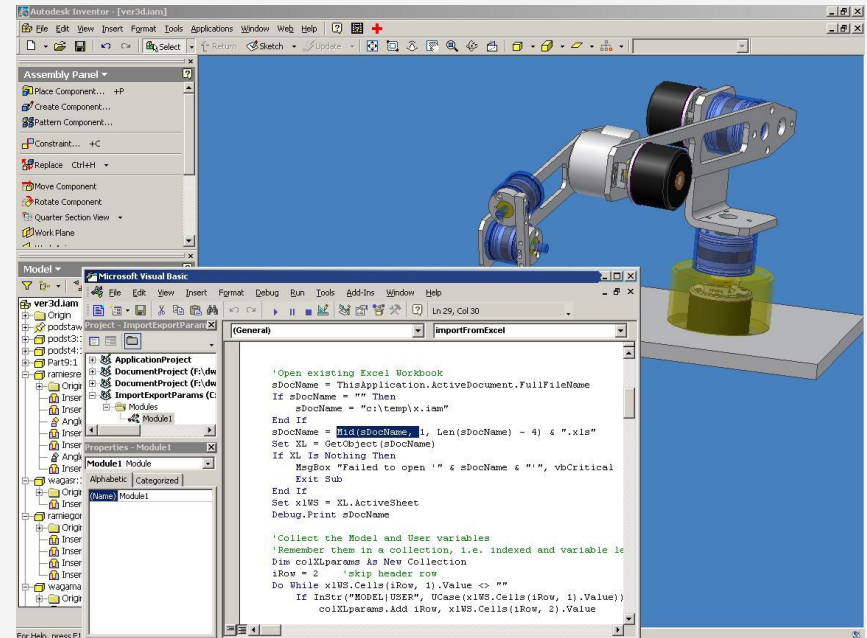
Autodesk Inventor - [ver3d.iam]

File Edit View Insert Format Tools Applications Window Web Help

Select Return Sketch Update

Assembly Panel

Place Component... +P
Create Component...
Pattern Component...
Constraint... +C
Replace Ctrl+H
Move Component
Rotate Component
Quarter Section View
Work Plane

Model

ver3d.iam
Origin
podstaw
podst3:1
podst4:1
Part9:1
ramiesre
Origi
Inser
Inser
Angl
Inser
Inser
Inser
Angl
Inser
wagasr:1
Origi
Inser
ramiegor
Origi
Inser
Inser
Inser
Inser
wagama
Origi

For Help, press F1

Microsoft Visual Basic

File Edit View Insert Format Debug Run Tools Add-Ins Window Help

Ln 29, Col 30

Project - ImportExportParams

ApplicationProject
DocumentProject (F:\dw
DocumentProject (F:\dw
ImportExportParams (C:
Modules
Module1

Properties - Module1

Module1 Module

Alphabetic Categorized

(Name) Module1

(General)

importFromExcel

'Open existing Excel Workbook
sDocName = ThisApplication.ActiveDocument.FullFileName
If sDocName = "" Then
sDocName = "c:\temp\x.iam"
End If
sDocName = Mid(sDocName, 1, Len(sDocName) - 4) & ".xls"
Set XL = GetObject(sDocName)
If XL Is Nothing Then
MsgBox "Failed to open '" & sDocName & "'", vbCritical
Exit Sub
End If
Set xlWS = XL.ActiveSheet
Debug.Print sDocName

'Collect the Model and User variables
'Remember them in a collection, i.e. indexed and variable le
Dim colXLparams As New Collection
iRow = 2 'skip header row
Do While xlWS.Cells(iRow, 1).Value <> ""
If InStr("MODEL|USER", UCase(xlWS.Cells(iRow, 1).Value))
colXLparams.Add iRow, xlWS.Cells(iRow, 2).Value